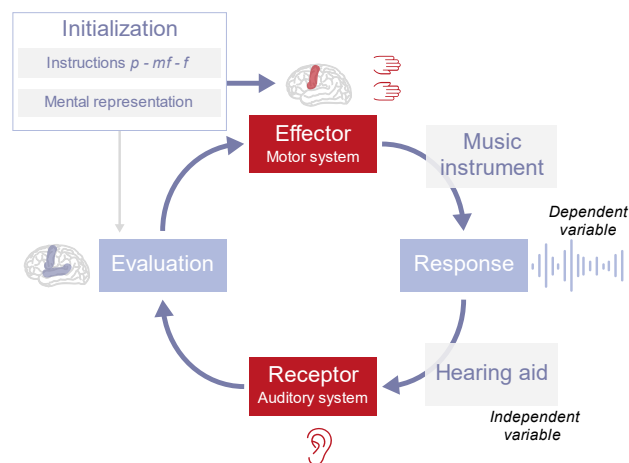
Initialization

Instructions *p - mf - f*

Mental representation

Effector
Motor system

Music instrument

Dependent variable

Evaluation

Response

Receptor
Auditory system

Hearing aid

Independent variable